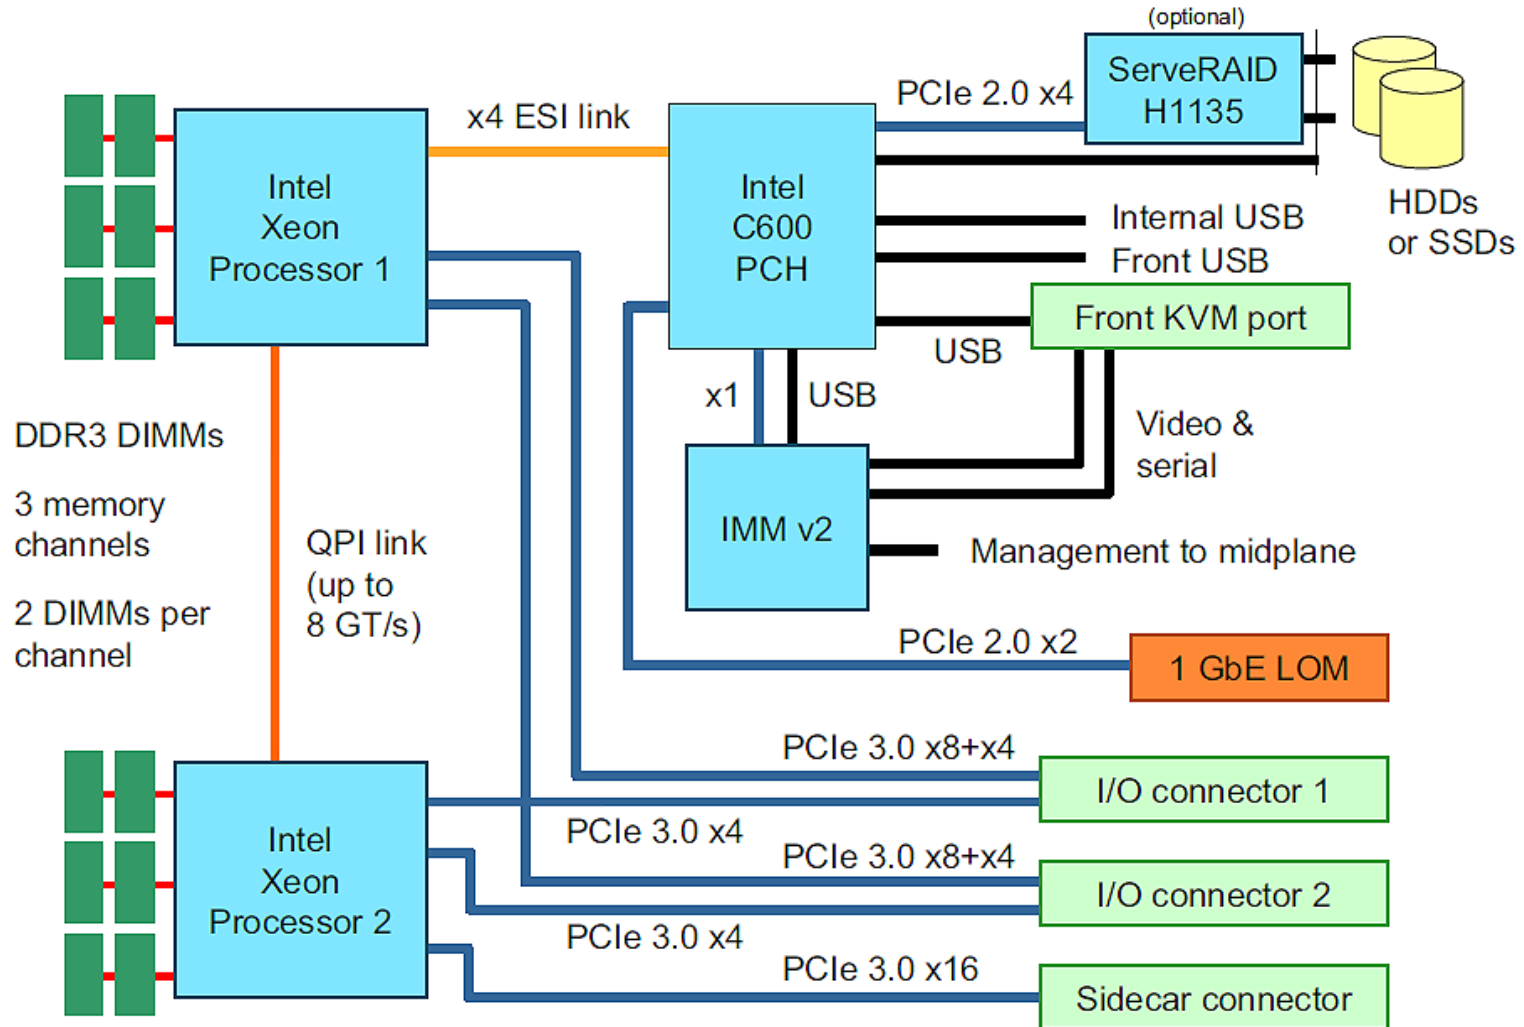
(optional)
ServeRAID H1135

PCIe 2.0 x4

HDDs or SSDs

x4 ESI link

Intel Xeon Processor 1

Intel C600 PCH

Internal USB

Front USB

Front KVM port

USB

x1

USB

Video & serial

DDR3 DIMMs

3 memory channels

2 DIMMs per channel

QPI link (up to 8 GT/s)

IMM v2

Management to midplane

PCIe 2.0 x2

1 GbE LOM

PCIe 3.0 x8+x4

I/O connector 1

Intel Xeon Processor 2

PCIe 3.0 x4

PCIe 3.0 x8+x4

I/O connector 2

PCIe 3.0 x4

PCIe 3.0 x16

Sidecar connector